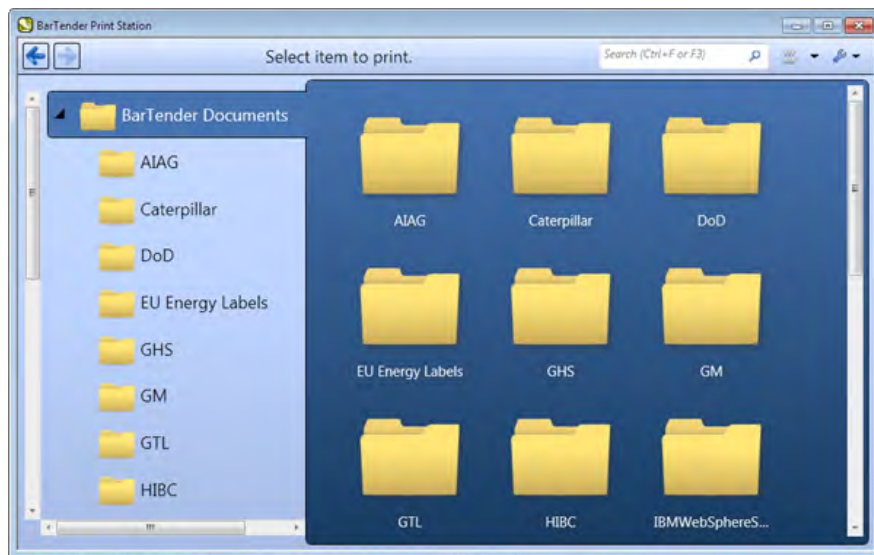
BarTender Print Station

Select item to print.

Search (Ctrl+F or F3)

BarTender Documents

AIAG

Caterpillar

DoD

EU Energy Labels

GHS

GM

GTL

HIBC

AIAG

Caterpillar

DoD

EU Energy Labels

GHS

GM

GTL

HIBC

IBMWebSphereS...